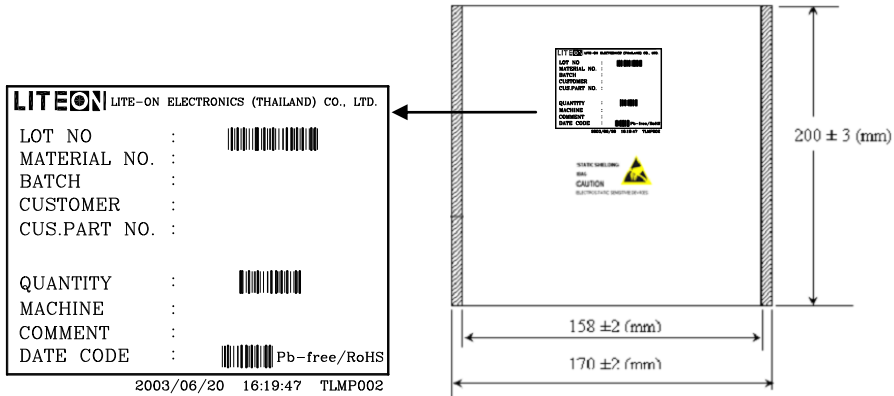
LITEON LITE-ON ELECTRONICS (THAILAND) CO., LTD.

LOT NO :
MATERIAL NO. :
BATCH :
CUSTOMER :
CUS.PART NO. :

QUANTITY :
MACHINE :
COMMENT :
DATE CODE : Pb-free/RoHS

2003/06/20 16:19:47 TLMP002

LITEON LITE-ON ELECTRONICS (THAILAND) CO., LTD.
LOT NO :
MATERIAL NO. :
BATCH :
CUSTOMER :
CUS.PART NO. :
QUANTITY :
MACHINE :
COMMENT :
DATE CODE : Pb-free/RoHS
2003/06/20 16:19:47 TLMP002

STATIC SHIELDING BAG
CAUTION
ELECTROSTATIC SENSITIVE DEVICES

200 ± 3 (mm)

158 ±2 (mm)

170 ±2 (mm)